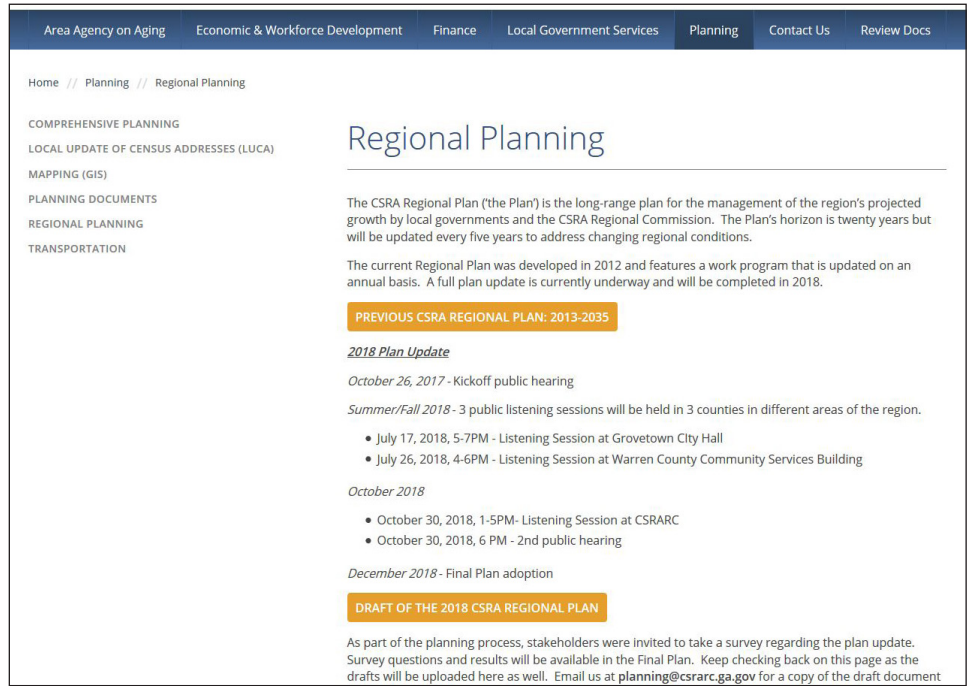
Area Agency on Aging Economic & Workforce Development Finance Local Government Services Planning Contact Us Review Docs

Home // Planning // Regional Planning

COMPREHENSIVE PLANNING
LOCAL UPDATE OF CENSUS ADDRESSES (LUCA)
MAPPING (GIS)
PLANNING DOCUMENTS
REGIONAL PLANNING
TRANSPORTATION

Regional Planning

The CSRA Regional Plan ('the Plan') is the long-range plan for the management of the region's projected growth by local governments and the CSRA Regional Commission. The Plan's horizon is twenty years but will be updated every five years to address changing regional conditions.

The current Regional Plan was developed in 2012 and features a work program that is updated on an annual basis. A full plan update is currently underway and will be completed in 2018.

PREVIOUS CSRA REGIONAL PLAN: 2013-2035

2018 Plan Update

October 26, 2017 - Kickoff public hearing

Summer/Fall 2018 - 3 public listening sessions will be held in 3 counties in different areas of the region.

• July 17, 2018, 5-7PM - Listening Session at Grovetown CIty Hall
• July 26, 2018, 4-6PM - Listening Session at Warren County Community Services Building

October 2018

• October 30, 2018, 1-5PM- Listening Session at CSRARC
• October 30, 2018, 6 PM - 2nd public hearing

December 2018 - Final Plan adoption

DRAFT OF THE 2018 CSRA REGIONAL PLAN

As part of the planning process, stakeholders were invited to take a survey regarding the plan update. Survey questions and results will be available in the Final Plan. Keep checking back on this page as the drafts will be uploaded here as well. Email us at planning@csrarc.ga.gov for a copy of the draft document